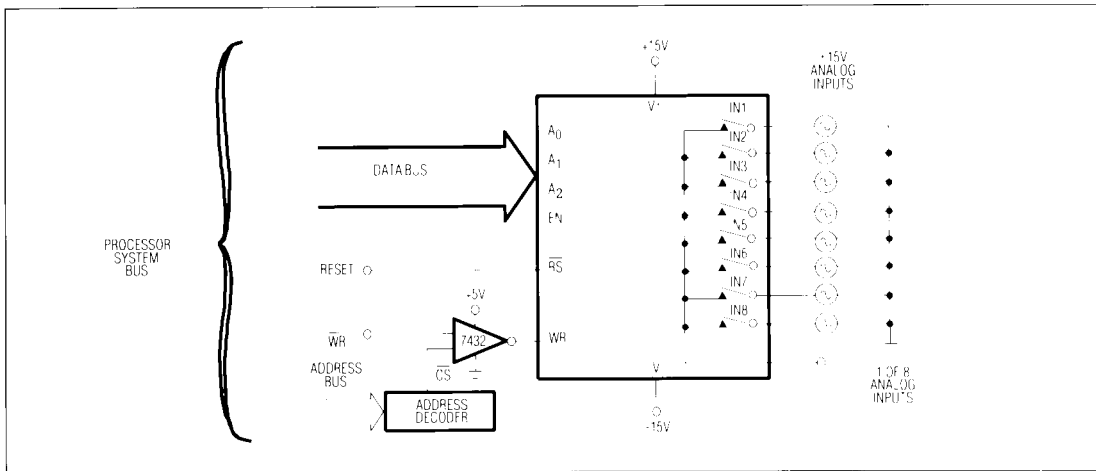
+15V

±15V ANALOG INPUTS

$V^+$

IN1

$A_0$

IN2

$A_1$

IN3

DATA BUS

$A_2$

IN4

EN

IN5

PROCESSOR SYSTEM BUS

$\overline{RS}$

IN6

RESET

IN7

+5V

IN8

$\overline{WR}$

7432

WR

ADDRESS BUS

$\overline{CS}$

$V^-$

1 OF 8 ANALOG INPUTS

ADDRESS DECODER

-15V